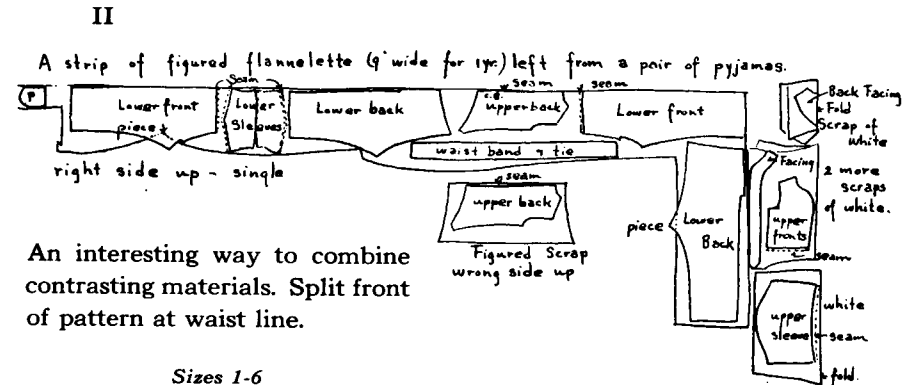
II

A strip of figured flannelette (9" wide for 1yr.) left from a pair of pyjamas.

P

Lower front piece

Seam

Lower Sleeves

Lower back

seam

c.b. upper back

seam

Lower front

waist band & tie

right side up - single

seam

upper back

Figured Scrap wrong side up

piece

Lower Back

Back Facing

Fold

Scrap of white

Facing

2 more scraps of white.

upper fronts

seam

upper sleeve

white

seam

fold.

An interesting way to combine contrasting materials. Split front of pattern at waist line.

Sizes 1-6